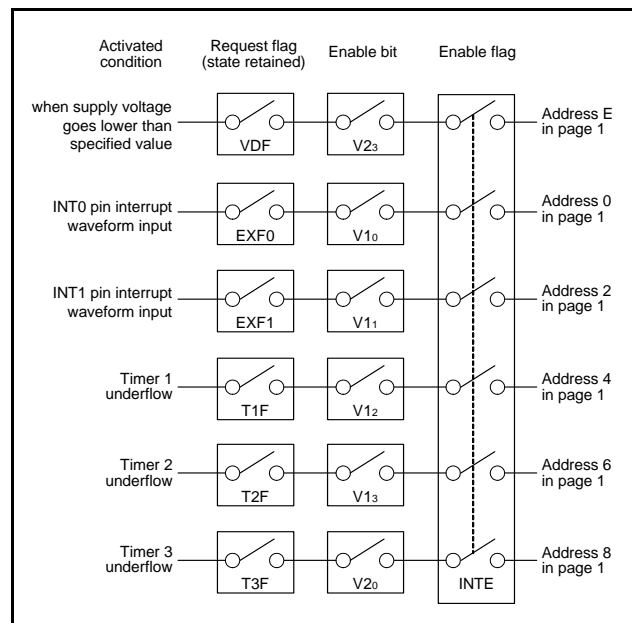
Activated condition

Request flag (state retained)

Enable bit

Enable flag

when supply voltage goes lower than specified value

VDF

$V2_3$

Address E in page 1

INT0 pin interrupt waveform input

EXF0

$V1_0$

Address 0 in page 1

INT1 pin interrupt waveform input

EXF1

$V1_1$

Address 2 in page 1

Timer 1 underflow

T1F

$V1_2$

Address 4 in page 1

Timer 2 underflow

T2F

$V1_3$

Address 6 in page 1

Timer 3 underflow

T3F

$V2_0$

INTE

Address 8 in page 1